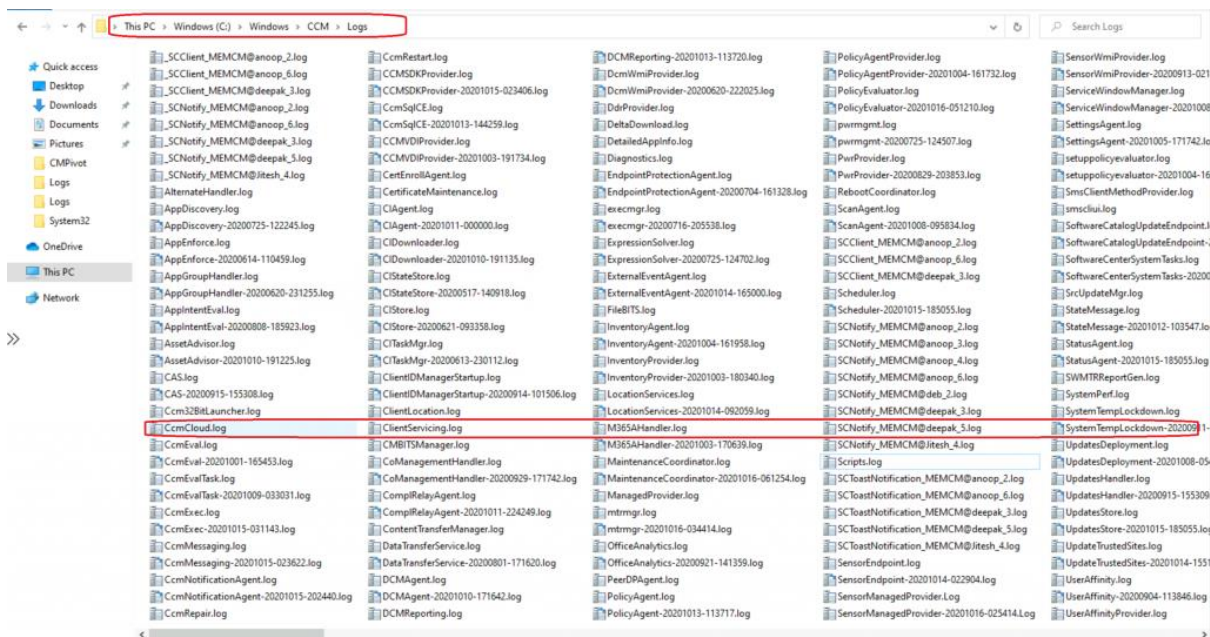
This PC > Windows (C:) > Windows > CCM > Logs

Search Logs

Quick access
Desktop
Downloads
Documents
Pictures
CMPivot
Logs
Logs
System32
OneDrive
This PC
Network

_SCClient_MEMCM@anoop_2.log
_SCClient_MEMCM@anoop_6.log
_SCClient_MEMCM@deepak_3.log
_SCNotify_MEMCM@anoop_2.log
_SCNotify_MEMCM@anoop_6.log
_SCNotify_MEMCM@deepak_3.log
_SCNotify_MEMCM@deepak_5.log
_SCNotify_MEMCM@Jitesh_4.log
AlternateHandler.log
AppDiscovery.log
AppDiscovery-20200725-122245.log
AppEnforce.log
AppEnforce-20200614-110459.log
AppGroupHandler.log
AppGroupHandler-20200620-231255.log
AppIntentEval.log
AppIntentEval-20200808-185923.log
AssetAdvisor.log
AssetAdvisor-20201010-191225.log
CAS.log
CAS-20200915-155308.log
Ccm32BitLauncher.log
CcmCloud.log
CcmEval.log
CcmEval-20201001-165453.log
CcmEvalTask.log
CcmEvalTask-20201009-033031.log
CcmExec.log
CcmExec-20201015-031143.log
CcmMessaging.log
CcmMessaging-20201015-023622.log
CcmNotificationAgent.log
CcmNotificationAgent-20201015-202440.log
CcmRepair.log

CcmRestart.log
CCMSDKProvider.log
CCMSDKProvider-20201015-023406.log
CcmSqlCE.log
CcmSqlCE-20201013-144259.log
CCMVDIProvider.log
CCMVDIProvider-20201003-191734.log
CertEnrollAgent.log
CertificateMaintenance.log
CIAgent.log
CIAgent-20201011-000000.log
CIDownloader.log
CIDownloader-20201010-191135.log
CIStateStore.log
CIStateStore-20200517-140918.log
CIStore.log
CIStore-20200621-093358.log
CITaskMgr.log
CITaskMgr-20200613-230112.log
ClientIDManagerStartup.log
ClientIDManagerStartup-20200914-101506.log
ClientLocation.log
ClientServicing.log
CMBITSManager.log
CoManagementHandler.log
CoManagementHandler-20200929-171742.log
ComplRelayAgent.log
ComplRelayAgent-20201011-224249.log
ContentTransferManager.log
DataTransferService.log
DataTransferService-20200801-171620.log
DCMAgent.log
DCMAgent-20201010-171642.log
DCMReporting.log

DCMReporting-20201013-113720.log
DcmWmiProvider.log
DcmWmiProvider-20200620-222025.log
DdrProvider.log
DeltaDownload.log
DetailedAppInfo.log
Diagnostics.log
EndpointProtectionAgent.log
EndpointProtectionAgent-20200704-161328.log
execmgr.log
execmgr-20200716-205538.log
ExpressionSolver.log
ExpressionSolver-20200725-124702.log
ExternalEventAgent.log
ExternalEventAgent-20201014-165000.log
FileBITS.log
InventoryAgent.log
InventoryAgent-20201004-161958.log
InventoryProvider.log
InventoryProvider-20201003-180340.log
LocationServices.log
LocationServices-20201014-092059.log
M365AHandler.log
M365AHandler-20201003-170639.log
MaintenanceCoordinator.log
MaintenanceCoordinator-20201016-061254.log
ManagedProvider.log
mtrmgr.log
mtrmgr-20201016-034414.log
OfficeAnalytics.log
OfficeAnalytics-20200921-141359.log
PeerDPAgent.log
PolicyAgent.log
PolicyAgent-20201013-113717.log

PolicyAgentProvider.log
PolicyAgentProvider-20201004-161732.log
PolicyEvaluator.log
PolicyEvaluator-20201016-051210.log
pwrmgmt.log
pwrmgmt-20200725-124507.log
PwrProvider.log
PwrProvider-20200829-203853.log
RebootCoordinator.log
ScanAgent.log
ScanAgent-20201008-095834.log
SCClient_MEMCM@anoop_2.log
SCClient_MEMCM@anoop_6.log
SCClient_MEMCM@deepak_3.log
Scheduler.log
Scheduler-20201015-185055.log
SCNotify_MEMCM@anoop_2.log
SCNotify_MEMCM@anoop_3.log
SCNotify_MEMCM@anoop_4.log
SCNotify_MEMCM@anoop_6.log
SCNotify_MEMCM@deb_2.log
SCNotify_MEMCM@deepak_3.log
SCNotify_MEMCM@deepak_5.log
SCNotify_MEMCM@Jitesh_4.log
Scripts.log
SCToastNotification_MEMCM@anoop_2.log
SCToastNotification_MEMCM@anoop_6.log
SCToastNotification_MEMCM@deepak_3.log
SCToastNotification_MEMCM@deepak_5.log
SCToastNotification_MEMCM@Jitesh_4.log
SensorEndpoint.log
SensorEndpoint-20201014-022904.log
SensorManagedProvider.log
SensorManagedProvider-20201016-025414.log

SensorWmiProvider.log
SensorWmiProvider-20200913-021
ServiceWindowManager.log
ServiceWindowManager-2020100
SettingsAgent.log
SettingsAgent-20201005-171742.lo
setuppolicyevaluator.log
setuppolicyevaluator-20201004-16
SmsClientMethodProvider.log
smsclui.log
SoftwareCatalogUpdateEndpoint.l
SoftwareCatalogUpdateEndpoint-
SoftwareCenterSystemTasks.log
SoftwareCenterSystemTasks-20200
SrcUpdateMgr.log
StateMessage.log
StateMessage-20201012-103547.lo
StatusAgent.log
StatusAgent-20201015-185055.log
SWMTRReportGen.log
SystemPerf.log
SystemTempLockdown.log
SystemTempLockdown-202009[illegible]
UpdatesDeployment.log
UpdatesDeployment-20201008-05
UpdatesHandler.log
UpdatesHandler-20200915-15530
UpdatesStore.log
UpdatesStore-20201015-185055.lo
UpdateTrustedSites.log
UpdateTrustedSites-20201014-155
UserAffinity.log
UserAffinity-20200904-113846.log
UserAffinityProvider.log